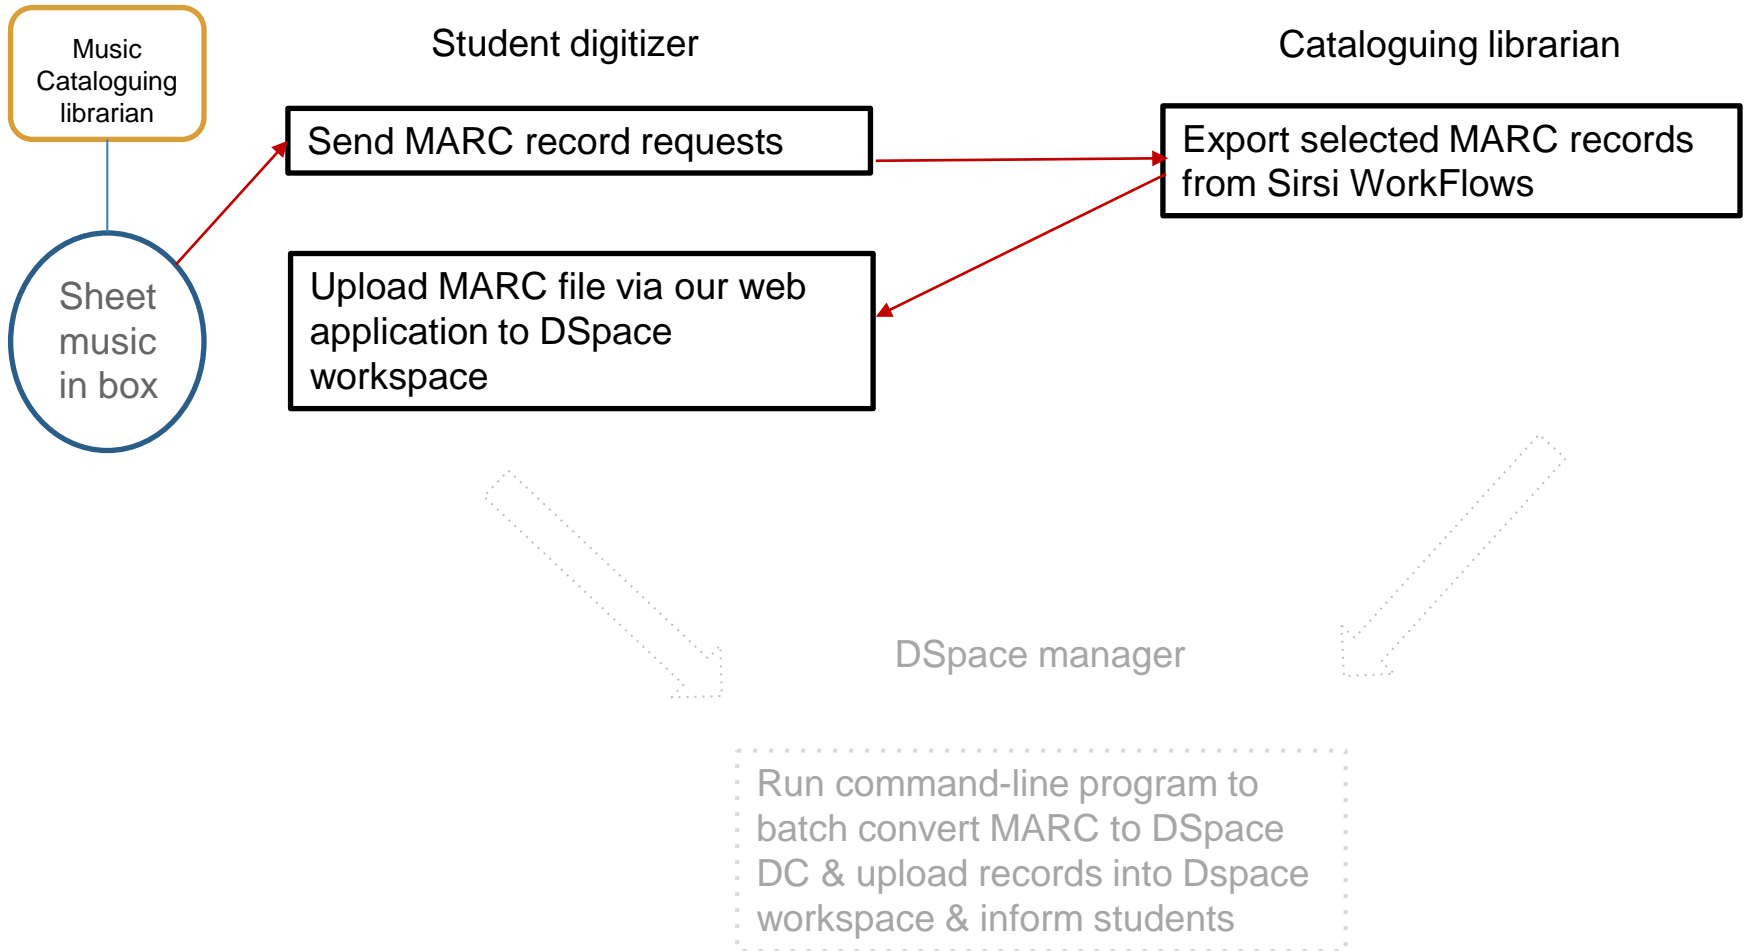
Music Cataloguing librarian

Student digitizer

Cataloguing librarian

Send MARC record requests

Export selected MARC records from Sirsi WorkFlows

Sheet music in box

Upload MARC file via our web application to DSpace workspace

DSpace manager

Run command-line program to batch convert MARC to DSpace DC & upload records into Dspace workspace & inform students